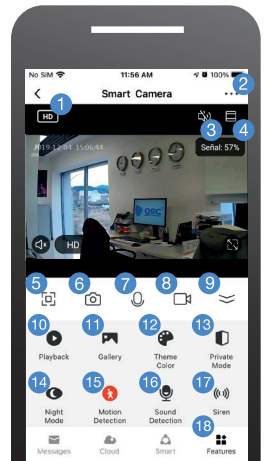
No SIM 11:56 AM 100%

Smart Camera

1 2

HD

3 4

2019-12-04 15:06:44

Señal: 57%

HD

5 6 7 8 9

10 11 12 13

Playback

Gallery

Theme Color

Private Mode

14 15 16 17

Night Mode

Motion Detection

Sound Detection

Siren

18

Messages

Cloud

Smart

Features